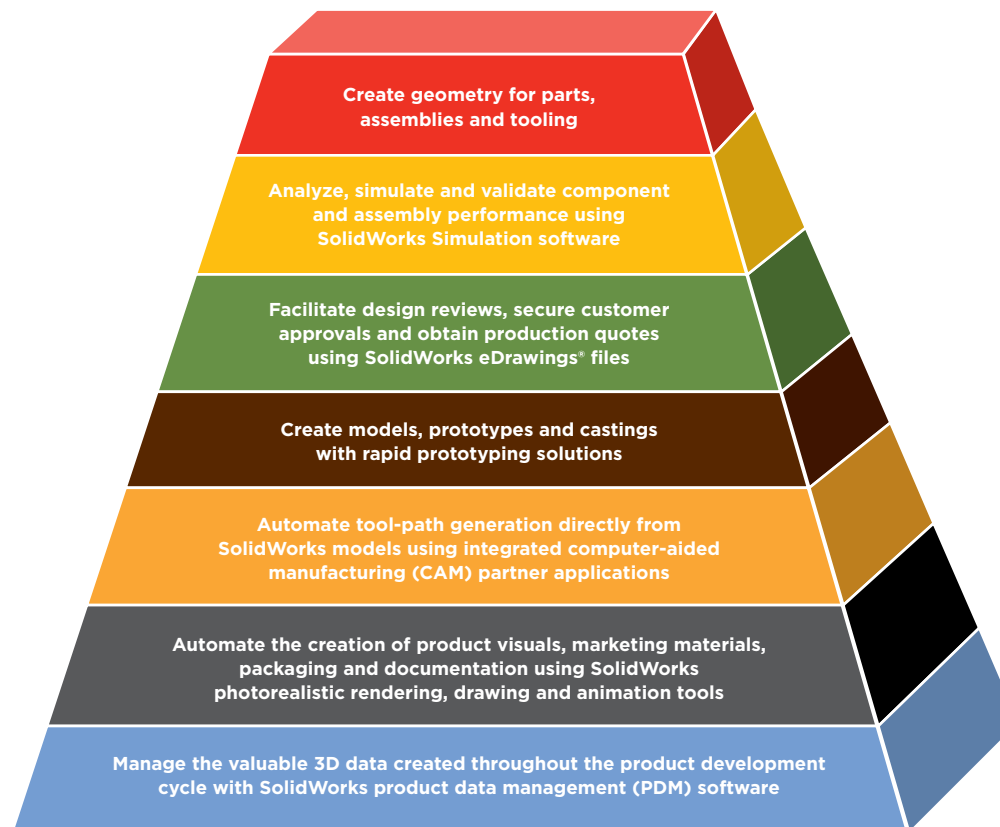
Create geometry for parts, assemblies and tooling

Analyze, simulate and validate component and assembly performance using SolidWorks Simulation software

Facilitate design reviews, secure customer approvals and obtain production quotes using SolidWorks eDrawings® files

Create models, prototypes and castings with rapid prototyping solutions

Automate tool-path generation directly from SolidWorks models using integrated computer-aided manufacturing (CAM) partner applications

Automate the creation of product visuals, marketing materials, packaging and documentation using SolidWorks photorealistic rendering, drawing and animation tools

Manage the valuable 3D data created throughout the product development cycle with SolidWorks product data management (PDM) software